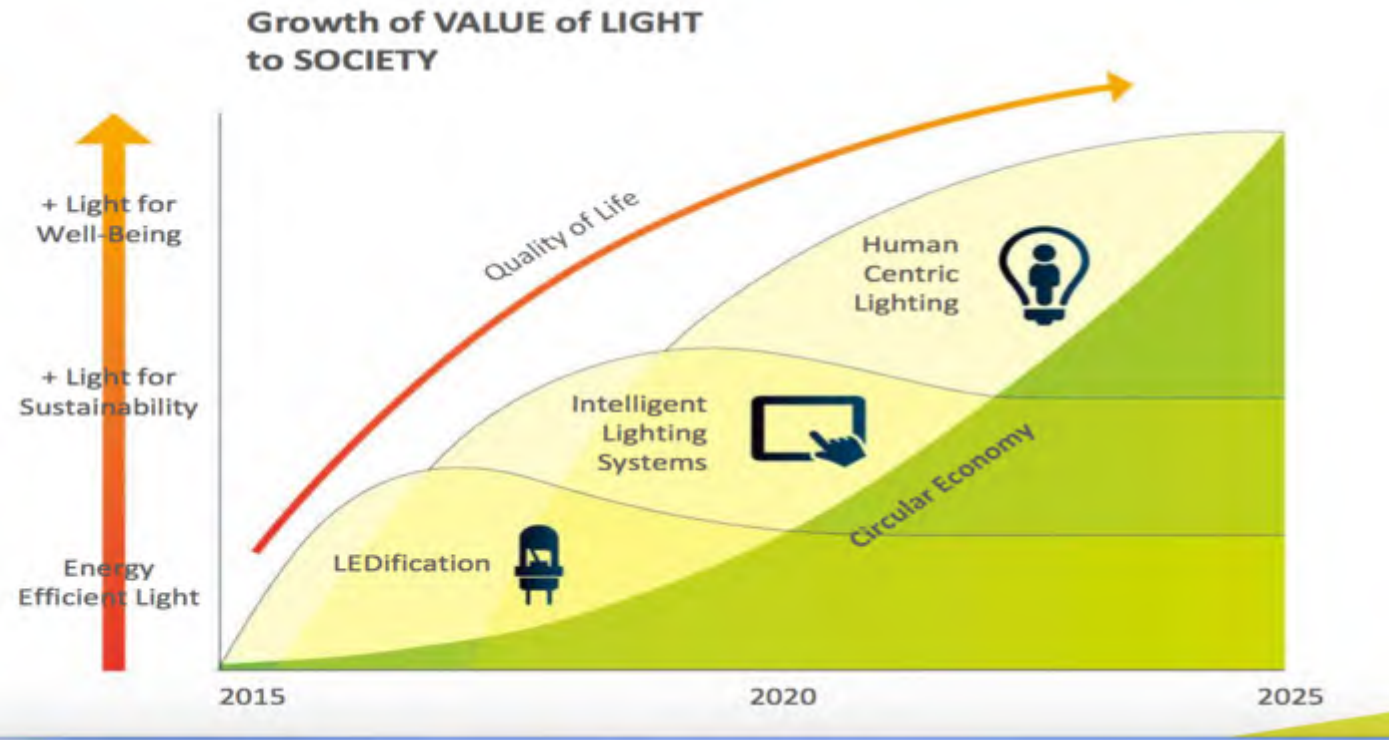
Growth of VALUE of LIGHT to SOCIETY

+ Light for Well-Being

+ Light for Sustainability

Energy Efficient Light

Quality of Life

Human Centric Lighting

Intelligent Lighting Systems

Circular Economy

LEDification

2015

2020

2025